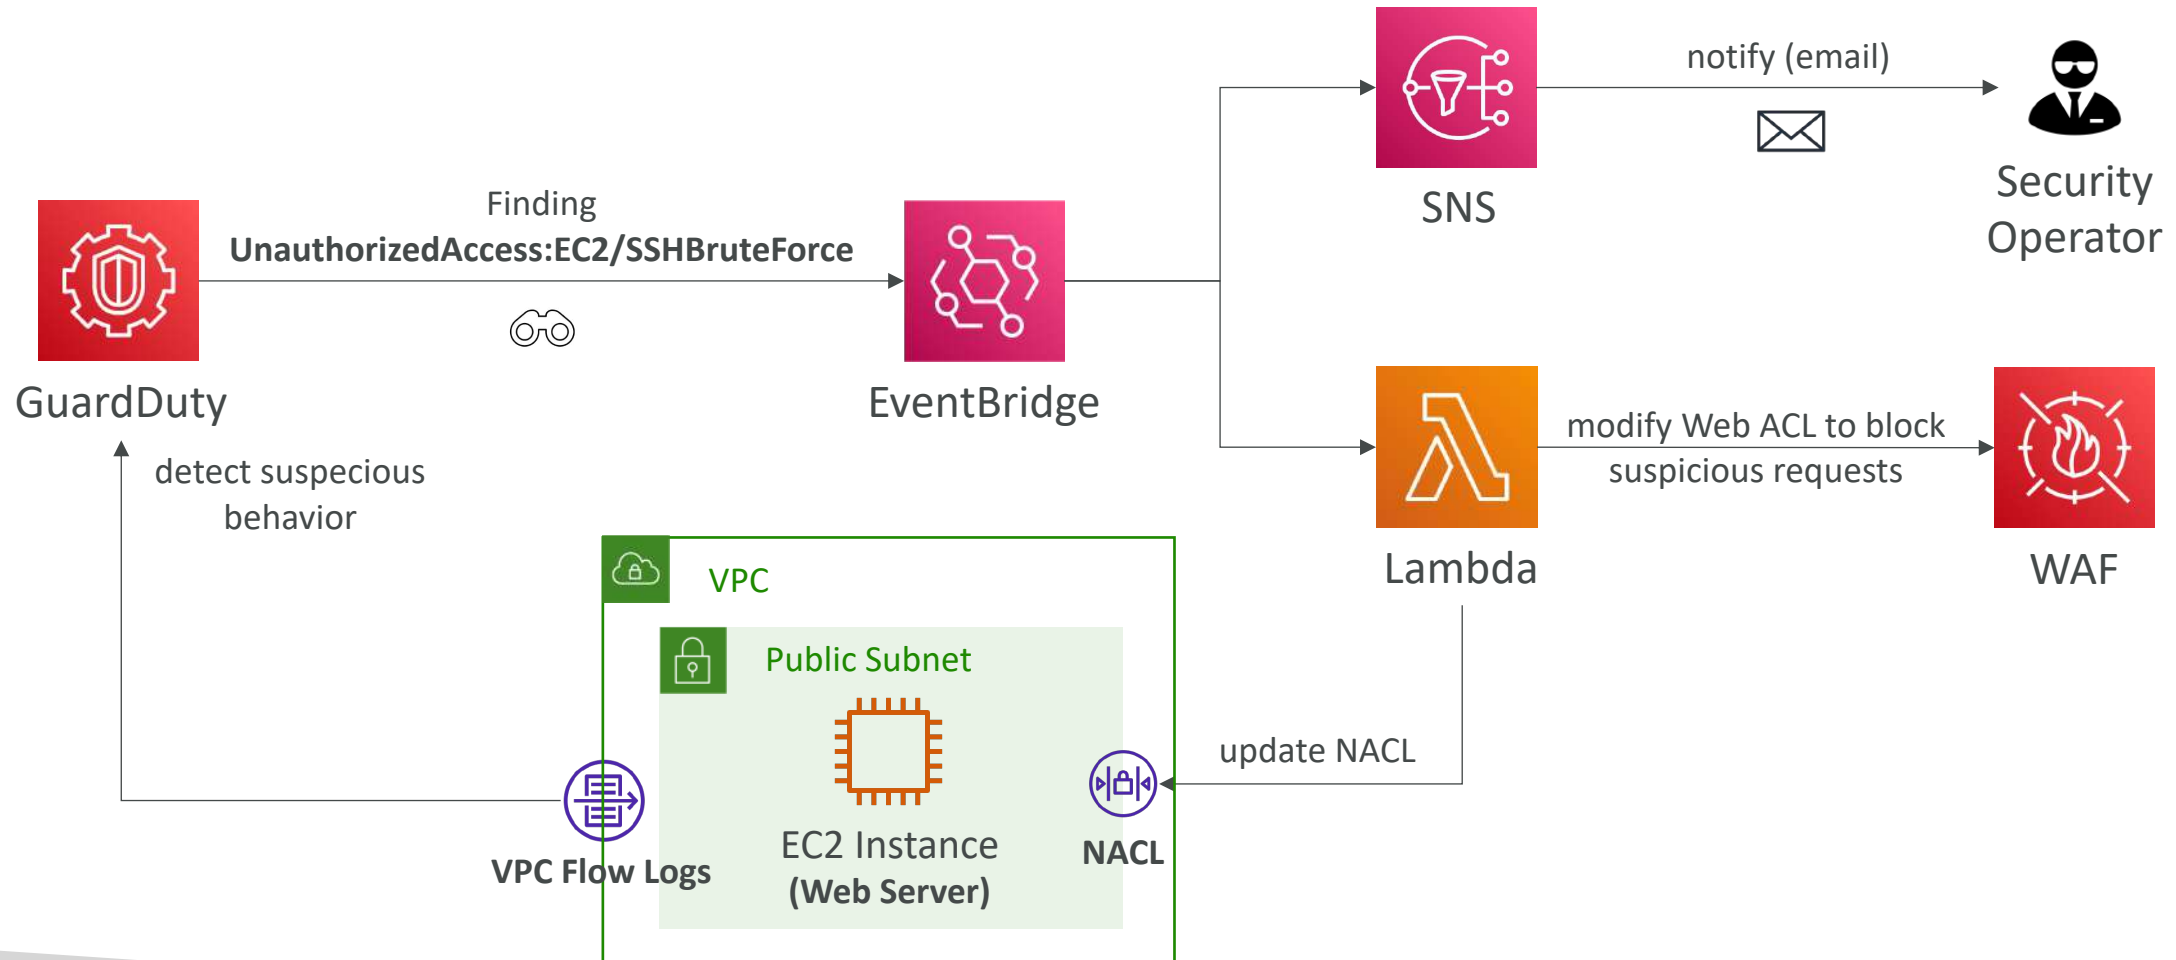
notify (email)

SNS

Security Operator

Finding
UnauthorizedAccess:EC2/SSHBruteForce

GuardDuty

EventBridge

modify Web ACL to block suspicious requests

Lambda

WAF

detect suspecious behavior

VPC

Public Subnet

update NACL

EC2 Instance
(Web Server)

NACL

VPC Flow Logs